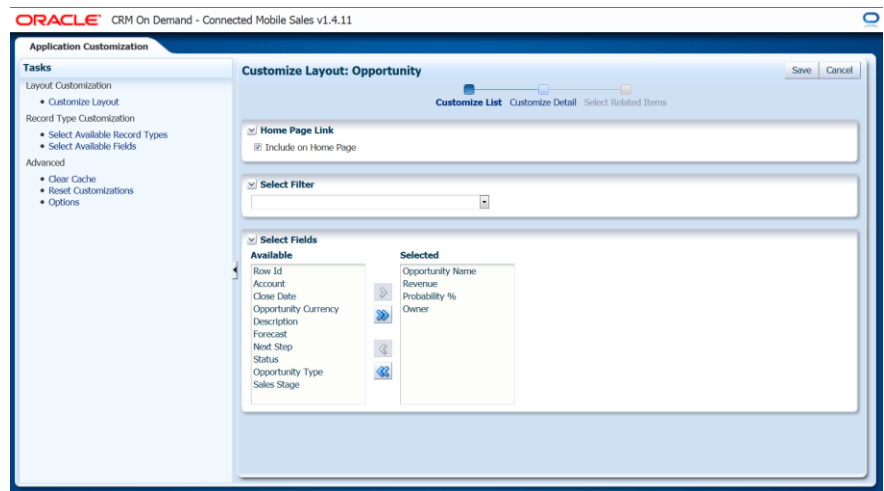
ORACLE CRM On Demand - Connected Mobile Sales v1.4.11

Application Customization

Tasks

Layout Customization

• Customize Layout

Record Type Customization

• Select Available Record Types
• Select Available Fields

Advanced

• Clear Cache
• Reset Customizations
• Options

Customize Layout: Opportunity

Save Cancel

Customize List Customize Detail Select Related Items

Home Page Link

Include on Home Page

Select Filter

Select Fields

Available

Row Id
Account
Close Date
Opportunity Currency
Description
Forecast
Next Step
Status
Opportunity Type
Sales Stage

Selected

Opportunity Name
Revenue
Probability %
Owner